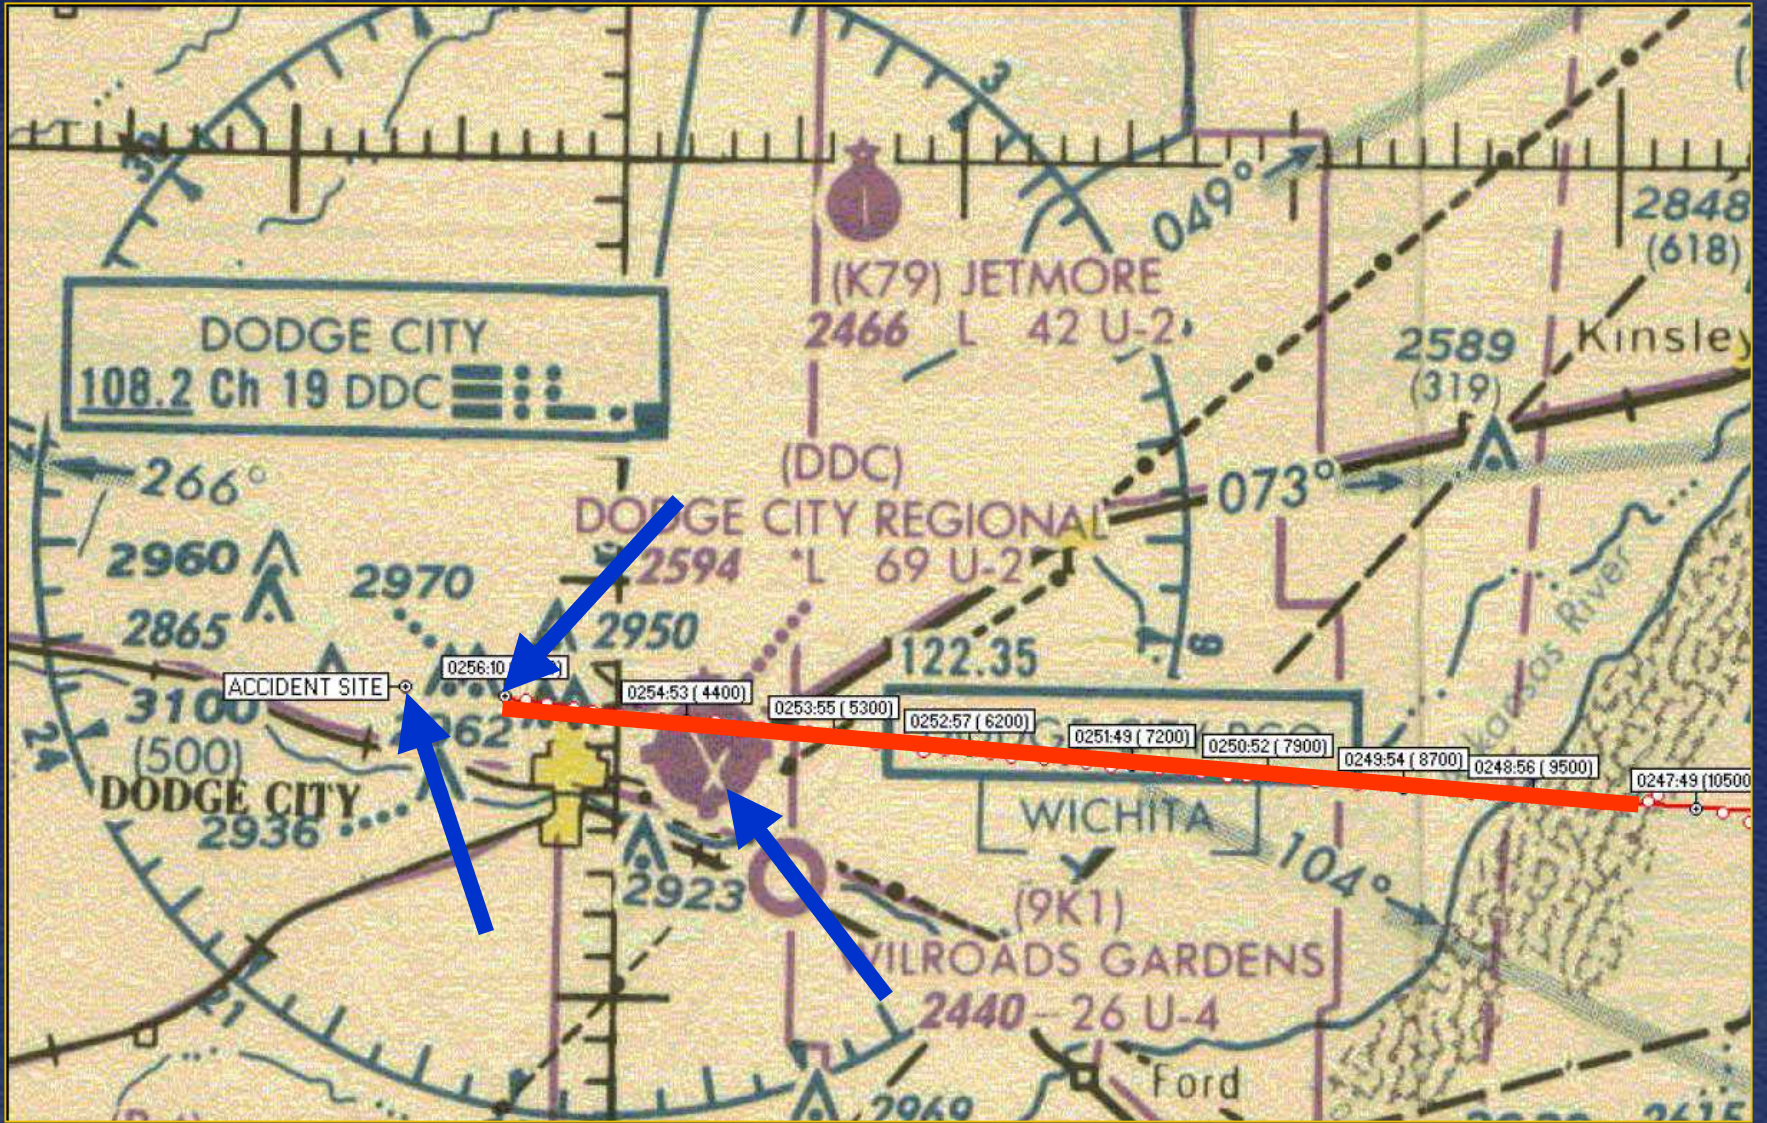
3

2848
(618)

(K79) JETMORE
2466 L 42 U-2

049°

DODGE CITY
108.2 Ch 19 DDC

2589
(319)

Kinsley

266°

(DDC)
DODGE CITY REGIONAL
2594 *L 69 U-2

073°

2960
2970
2865
2950
122.35

ACCIDENT SITE
0256:10 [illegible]
0254:53 ( 4400)
0253:55 ( 5300)
0252:57 ( 6200)
0251:49 ( 7200)
0250:52 ( 7900)
0249:54 ( 8700)
0248:56 ( 9500)
0247:49 (10500

3100
(500)
962
DODGE CITY
2936

WICHITA

104°

Arkansas River

2923

(9K1)
WILROADS GARDENS
2440 26 U-4

24

21

Ford

2969

6